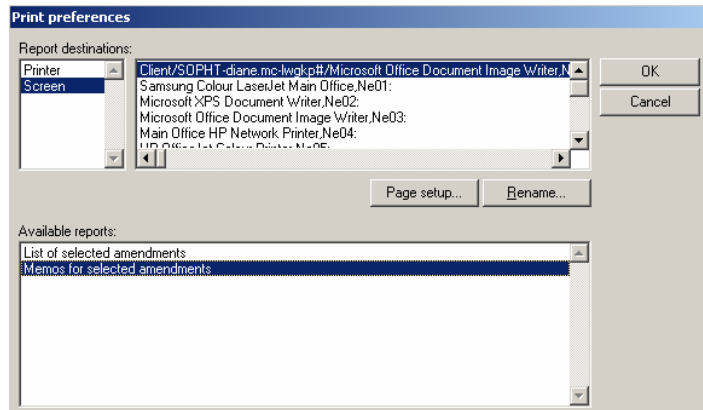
Print preferences

Report destinations:

Printer
Screen

Client/SOPHT-diane.mc-lwgkp#/Microsoft Office Document Image Writer,N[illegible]
Samsung Colour LaserJet Main Office,Ne01:
Microsoft XPS Document Writer,Ne02:
Microsoft Office Document Image Writer,Ne03:
Main Office HP Network Printer,Ne04:
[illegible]

OK
Cancel

Page setup...
Rename...

Available reports:

List of selected amendments
Memos for selected amendments